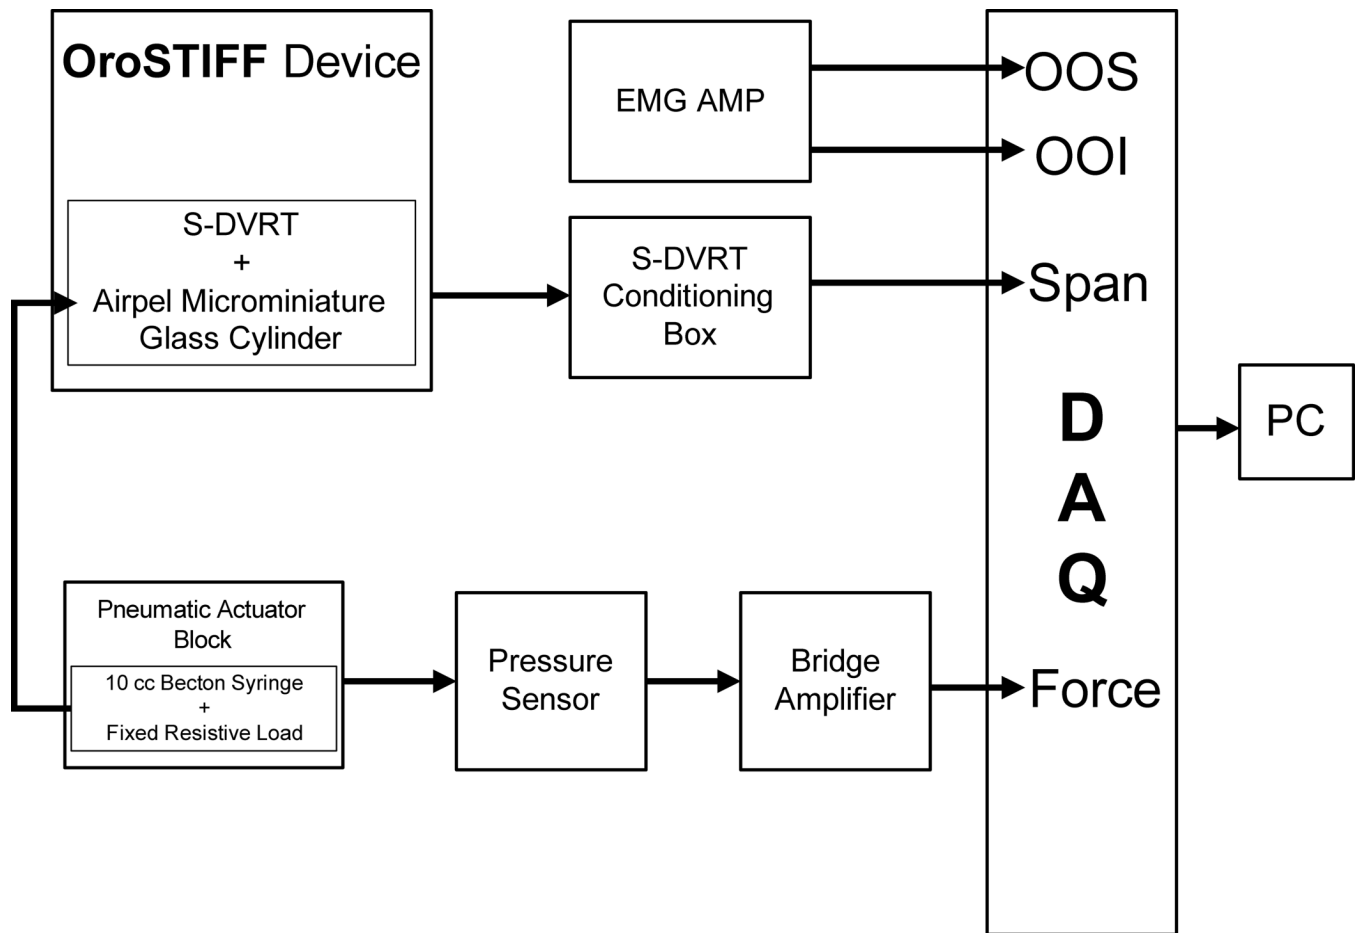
OroSTIFF Device

S-DVRT
+
Airpel Microminiature Glass Cylinder

EMG AMP

S-DVRT Conditioning Box

OOS

OOI

Span

D
A
Q

PC

Pneumatic Actuator Block

10 cc Becton Syringe
+
Fixed Resistive Load

Pressure Sensor

Bridge Amplifier

Force